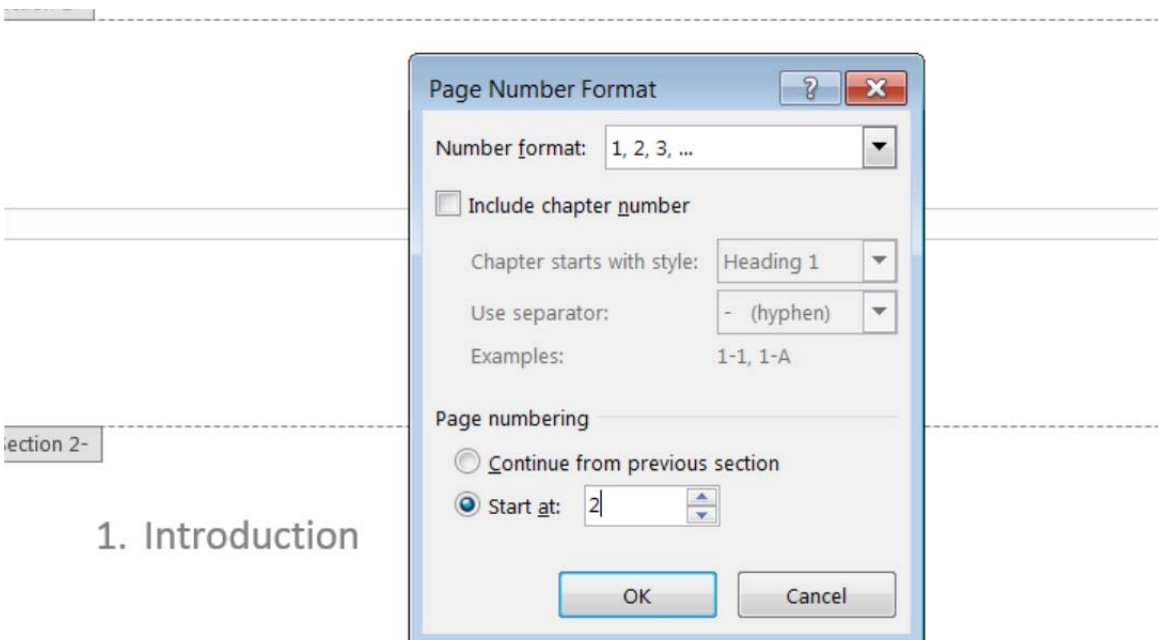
Page Number Format

?

Number format: 1, 2, 3, ...

Include chapter number

Chapter starts with style: Heading 1

Use separator: - (hyphen)

Examples: 1-1, 1-A

Page numbering

Continue from previous section

Start at: 2

OK

Cancel

ection 2-

1. Introduction